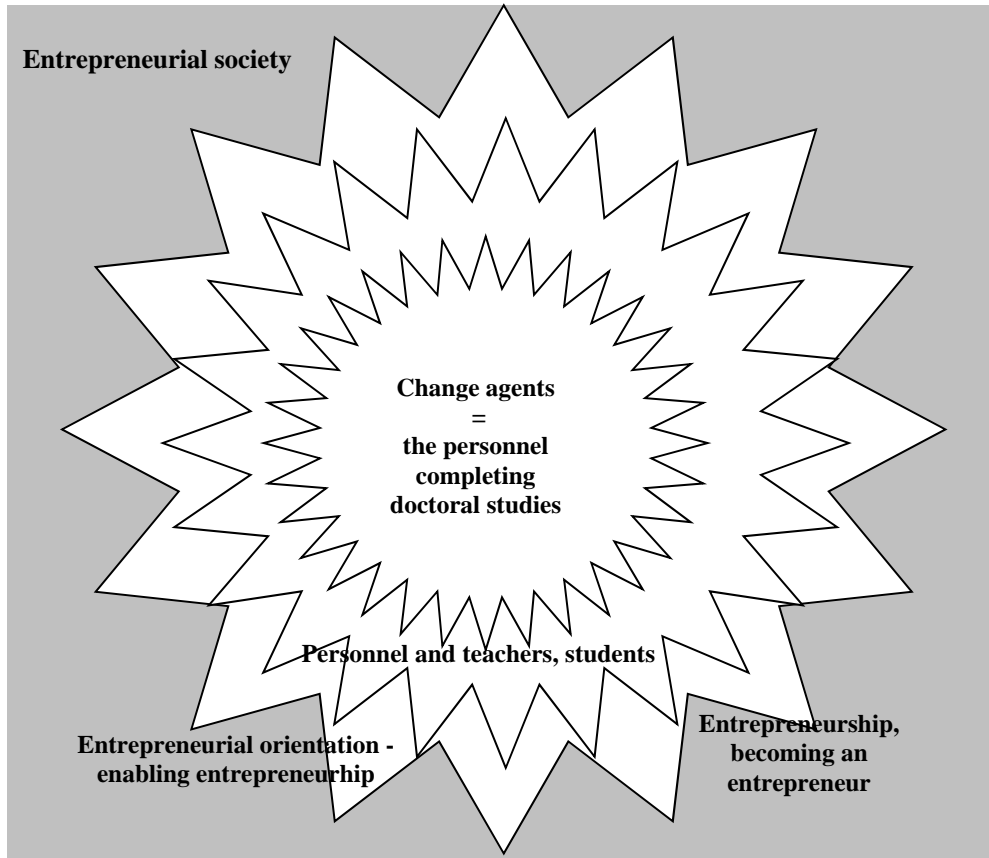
Entrepreneurial society

Change agents
=
the personnel
completing
doctoral studies

Personnel and teachers, students

Entrepreneurial orientation - enabling entrepreneurhip

Entrepreneurship, becoming an entrepreneur